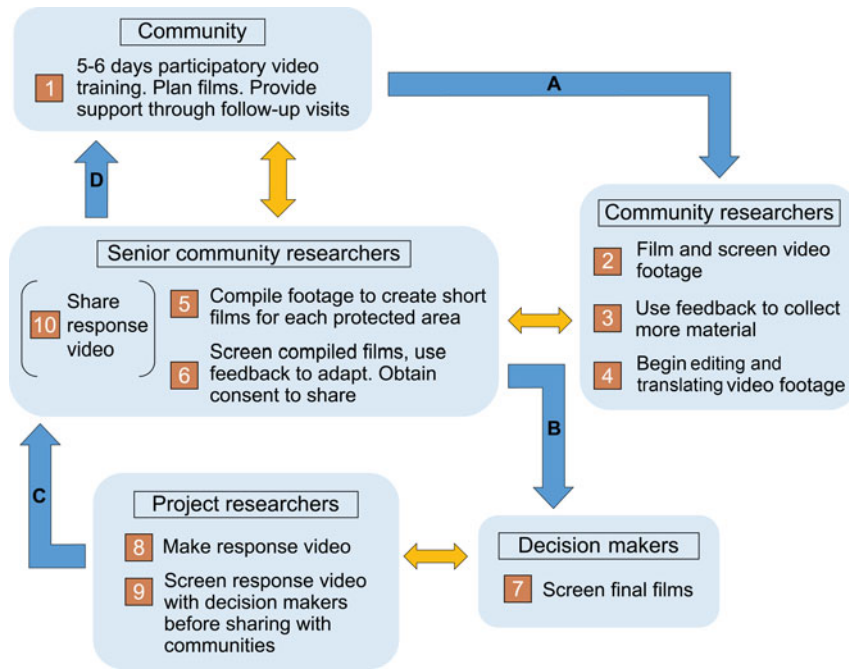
Community

1 5-6 days participatory video training. Plan films. Provide support through follow-up visits

A

Community researchers

2 Film and screen video footage

3 Use feedback to collect more material

4 Begin editing and translating video footage

D

Senior community researchers

10 Share response video

5 Compile footage to create short films for each protected area

6 Screen compiled films, use feedback to adapt. Obtain consent to share

B

C

Project researchers

8 Make response video

9 Screen response video with decision makers before sharing with communities

Decision makers

7 Screen final films